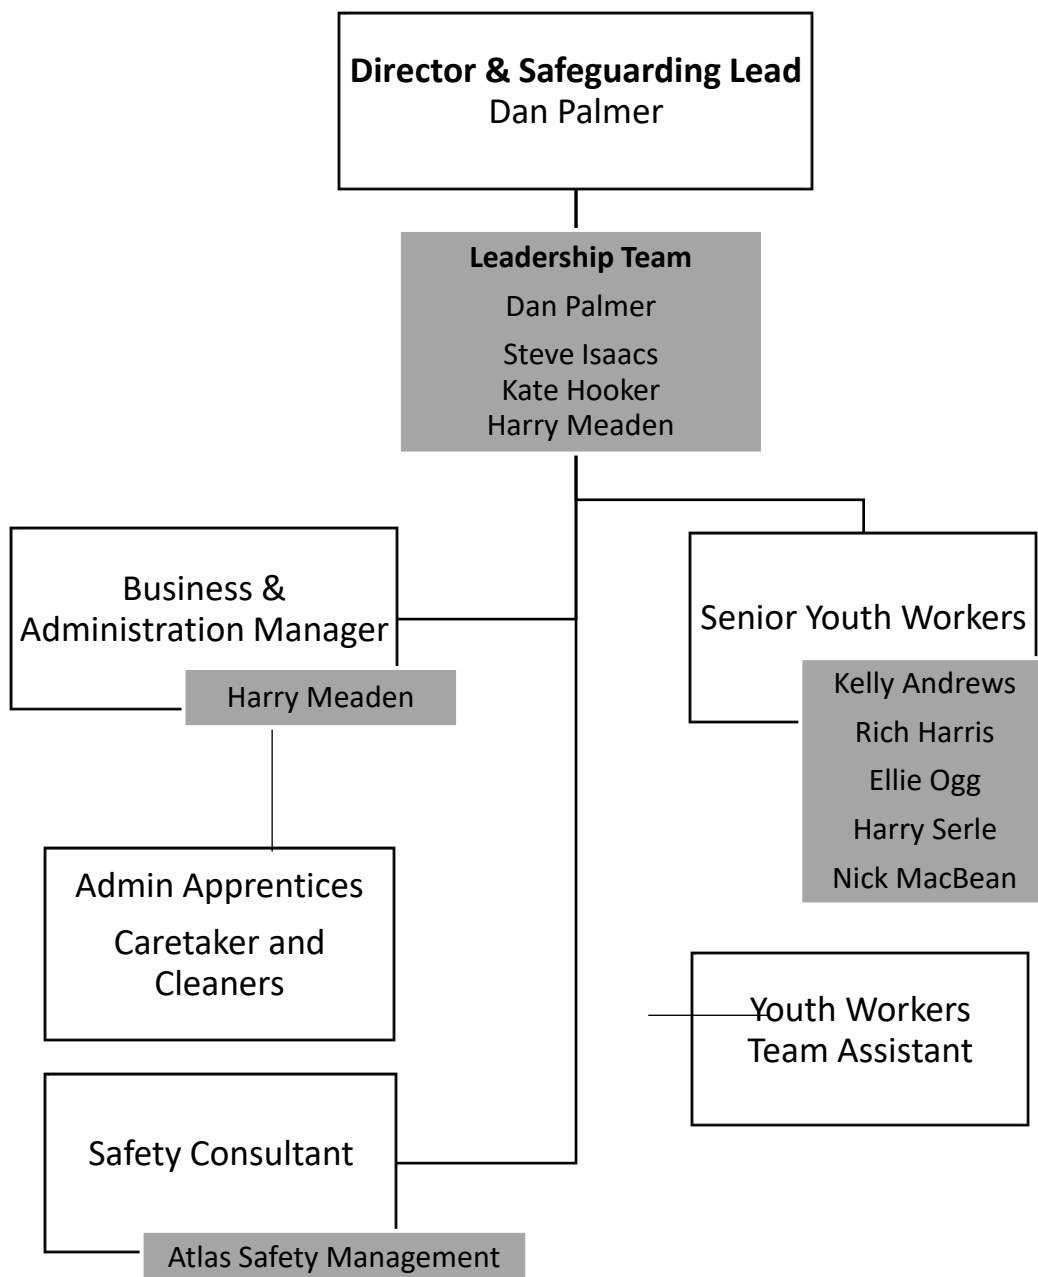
**Director & Safeguarding Lead**
Dan Palmer

**Leadership Team**
Dan Palmer
Steve Isaacs
Kate Hooker
Harry Meaden

Business & Administration Manager

Harry Meaden

Senior Youth Workers

Kelly Andrews
Rich Harris
Ellie Ogg
Harry Serle
Nick MacBean

Admin Apprentices
Caretaker and Cleaners

Youth Workers
Team Assistant

Safety Consultant

Atlas Safety Management